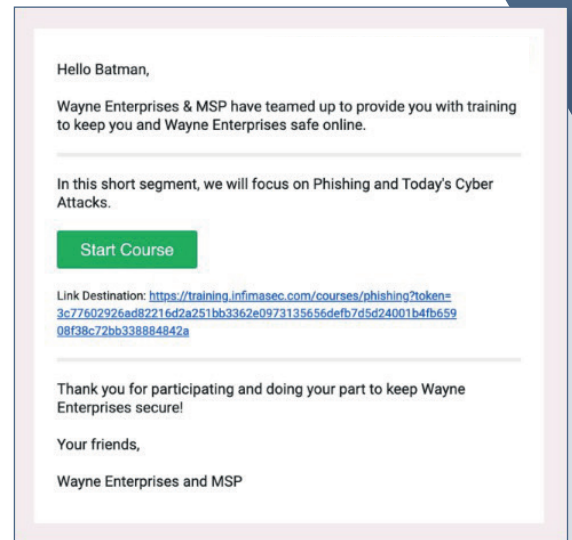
Hello Batman,

Wayne Enterprises & MSP have teamed up to provide you with training to keep you and Wayne Enterprises safe online.

In this short segment, we will focus on Phishing and Today's Cyber Attacks.

Start Course

Link Destination: https://training.infimasec.com/courses/phishing?token=3c77602926ad82216d2a251bb3362e0973135656defb7d5d24001b4fb65908f38c72bb338884842a

Thank you for participating and doing your part to keep Wayne Enterprises secure!

Your friends,

Wayne Enterprises and MSP